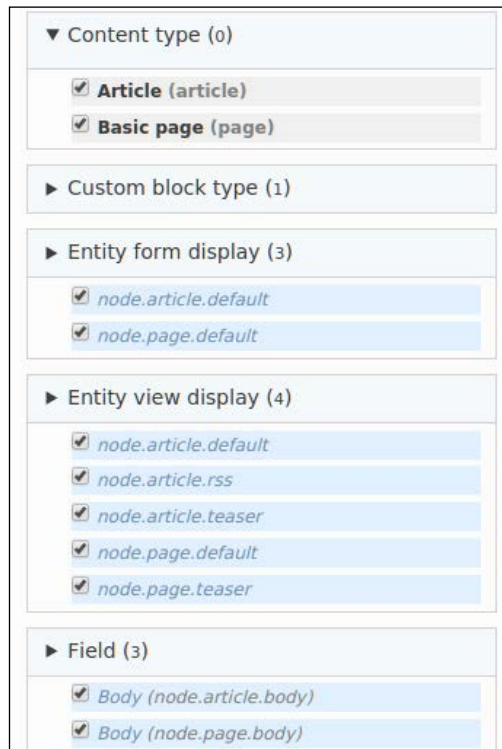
▼ Content type (0)

☑ **Article** (article)

☑ **Basic page** (page)

► Custom block type (1)

► Entity form display (3)

☑ *node.article.default*

☑ *node.page.default*

► Entity view display (4)

☑ *node.article.default*

☑ *node.article.rss*

☑ *node.article.teaser*

☑ *node.page.default*

☑ *node.page.teaser*

► Field (3)

☑ *Body (node.article.body)*

☑ *Body (node.page.body)*